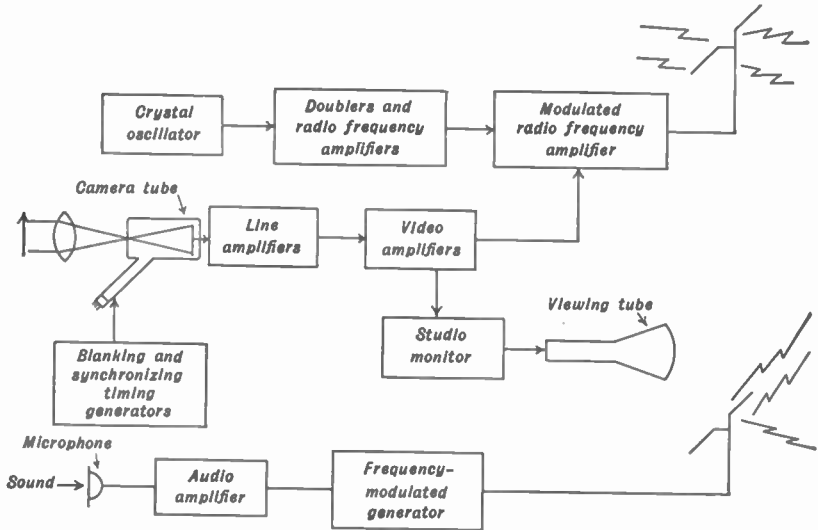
Crystal oscillator

Doublers and radio frequency amplifiers

Modulated radio frequency amplifier

Camera tube

Line amplifiers

Video amplifiers

Studio monitor

Viewing tube

Blanking and synchronizing timing generators

Microphone

Sound

Audio amplifier

Frequency-modulated generator